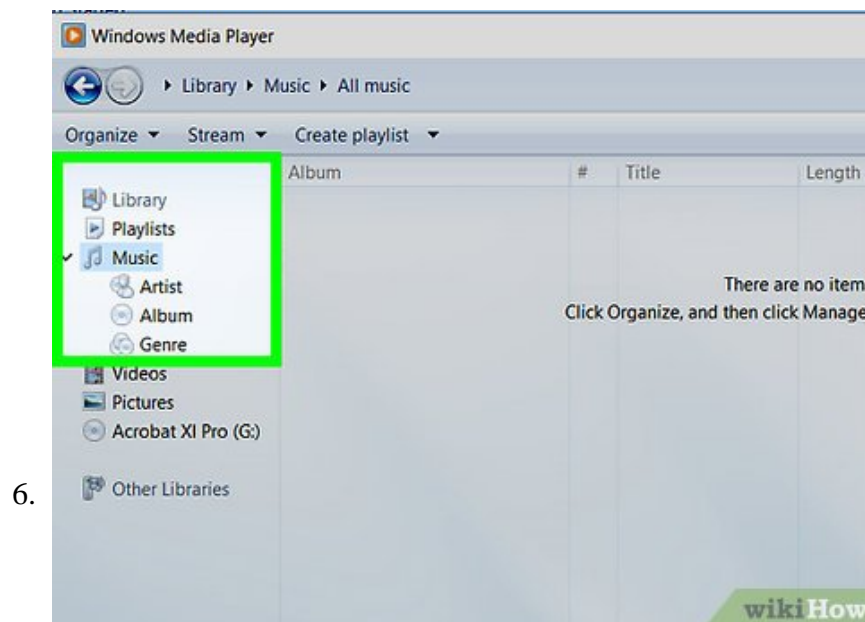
Windows Media Player

▸ Library ▸ Music ▸ All music

Organize ▾ Stream ▾ Create playlist ▾

Library
Playlists
Music
Artist
Album
Genre
Videos
Pictures
Acrobat XI Pro (G:)

Other Libraries

| Album | # | Title | Length |
|---|---|---|---|

There are no item

Click Organize, and then click Manage

6.

wikiHow